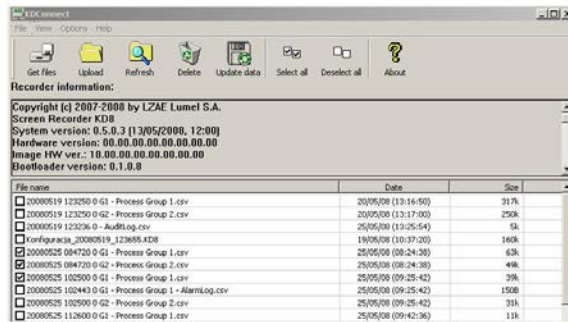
KDConnect

File View Options Help

Get files Upload Refresh Delete Update data Select all Deselect all About

Recorder information:

Copyright (c) 2007-2008 by LZAE Lumel S.A.
Screen Recorder KD8
System version: 0.5.0.3 (13/05/2008, 12:00)
Hardware version: 00.00.00.00.00.00.00.00
Image HW ver.: 10.00.00.00.00.00.00.00
Bootloader version: 0.1.0.8

| File name | Date | Size |
|---|---|---|
| 20080519 123250 0 G1 - Process Group 1.csv | 20/05/08 (13:16:50) | 317k |
| 20080519 123250 0 G2 - Process Group 2.csv | 20/05/08 (13:17:00) | 250k |
| 20080519 123236 0 - AuditLog.csv | 20/05/08 (13:25:54) | 5k |
| Konfiguracja_20080519_123655.KD8 | 19/05/08 (10:37:20) | 160k |
| 20080525 084720 0 G1 - Process Group 1.csv | 25/05/08 (08:24:38) | 63k |
| 20080525 084720 0 G2 - Process Group 2.csv | 25/05/08 (08:24:38) | 49k |
| 20080525 102500 0 G1 - Process Group 1.csv | 25/05/08 (09:25:42) | 39k |
| 20080525 102443 0 G1 - Process Group 1 - AlarmLog.csv | 25/05/08 (09:25:42) | 150B |
| 20080525 102500 0 G2 - Process Group 2.csv | 25/05/08 (09:25:42) | 31k |
| 20080525 112600 0 G1 - Process Group 1.csv | 25/05/08 (09:42:36) | 11k |